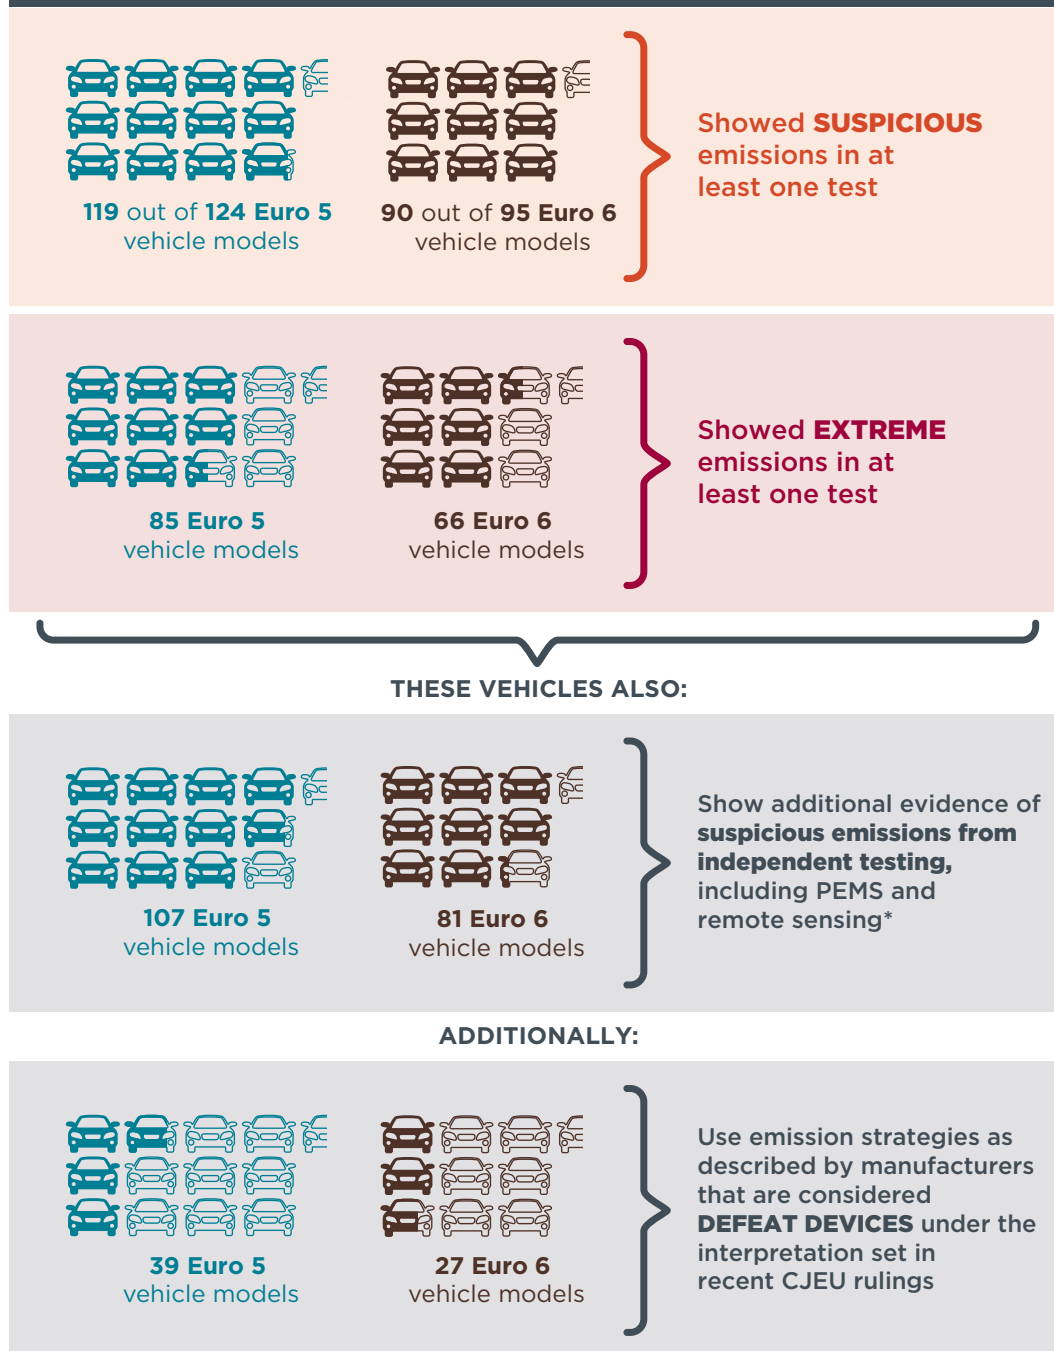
119 out of 124 Euro 5 vehicle models

90 out of 95 Euro 6 vehicle models

Showed SUSPICIOUS emissions in at least one test

85 Euro 5 vehicle models

66 Euro 6 vehicle models

Showed EXTREME emissions in at least one test

THESE VEHICLES ALSO:

107 Euro 5 vehicle models

81 Euro 6 vehicle models

Show additional evidence of suspicious emissions from independent testing, including PEMS and remote sensing*

ADDITIONALLY:

39 Euro 5 vehicle models

27 Euro 6 vehicle models

Use emission strategies as described by manufacturers that are considered DEFEAT DEVICES under the interpretation set in recent CJEU rulings